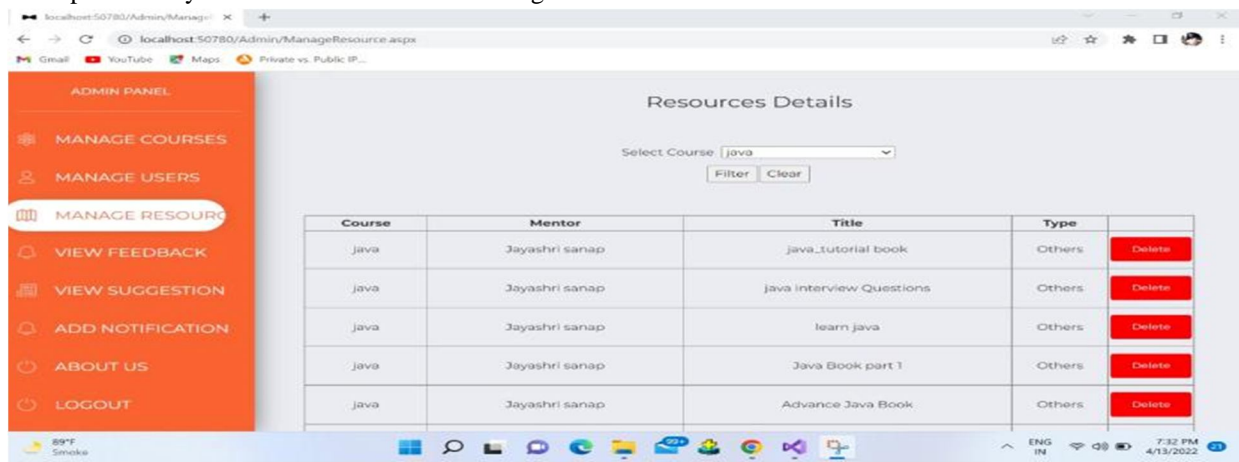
localhost:50780/Admin/Manag ×

localhost:50780/Admin/ManageResource.aspx

Gmail YouTube Maps Private vs. Public IP...

ADMIN PANEL

MANAGE COURSES

MANAGE USERS

MANAGE RESOURC

VIEW FEEDBACK

VIEW SUGGESTION

ADD NOTIFICATION

ABOUT US

LOGOUT

Resources Details

Select Course java

Filter Clear

| Course | Mentor | Title | Type | |
|---|---|---|---|---|
| java | Jayashri sanap | java_tutorial book | Others | Delete |
| java | Jayashri sanap | java interview Questions | Others | Delete |
| java | Jayashri sanap | learn java | Others | Delete |
| java | Jayashri sanap | Java Book part 1 | Others | Delete |
| java | Jayashri sanap | Advance Java Book | Others | Delete |

89°F Smoke

99+

ENG IN

7:32 PM 4/13/2022

21